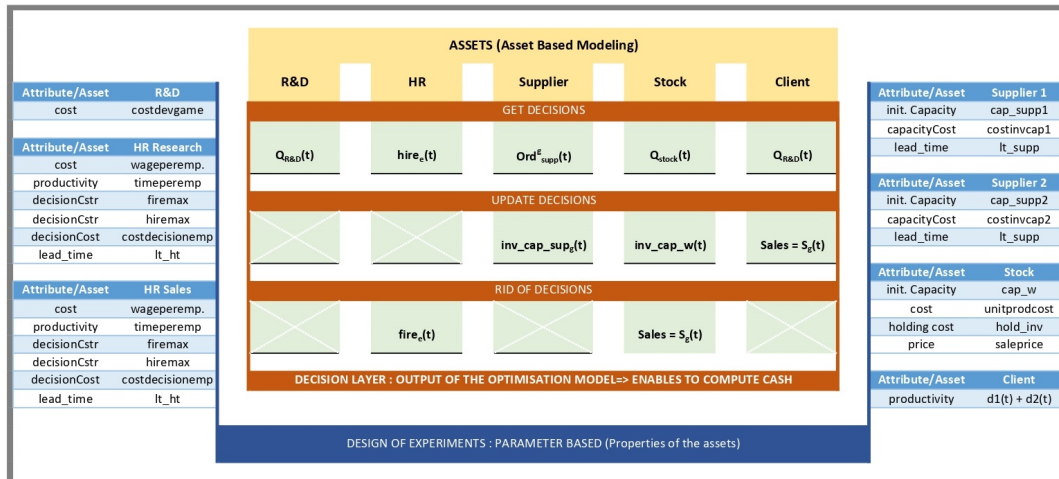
| Attribute/Asset | R&D |
|---|---|
| cost | costdevgame |

| Attribute/Asset | HR Research |
|---|---|
| cost | wageperemp. |
| productivity | timeperemp |
| decisionCstr | firemax |
| decisionCstr | hiremax |
| decisionCost | costdecisionemp |
| lead_time | lt_ht |

| Attribute/Asset | HR Sales |
|---|---|
| cost | wageperemp. |
| productivity | timeperemp |
| decisionCstr | firemax |
| decisionCstr | hiremax |
| decisionCost | costdecisionemp |
| lead_time | lt_ht |

ASSETS (Asset Based Modeling)

R&D HR Supplier Stock Client

GET DECISIONS

$Q_{R\&D}(t)$ $hire_e(t)$ $Ord^g_{supp}(t)$ $Q_{stock}(t)$ $Q_{R\&D}(t)$

UPDATE DECISIONS

$inv\_cap\_sup_g(t)$ $inv\_cap\_w(t)$ Sales = $S_g(t)$

RID OF DECISIONS

$fire_e(t)$ Sales = $S_g(t)$

DECISION LAYER : OUTPUT OF THE OPTIMISATION MODEL=> ENABLES TO COMPUTE CASH

| Attribute/Asset | Supplier 1 |
|---|---|
| init. Capacity | cap_supp1 |
| capacityCost | costinvcap1 |
| lead_time | lt_supp |

| Attribute/Asset | Supplier 2 |
|---|---|
| init. Capacity | cap_supp2 |
| capacityCost | costinvcap2 |
| lead_time | lt_supp |

| Attribute/Asset | Stock |
|---|---|
| init. Capacity | cap_w |
| cost | unitprodcost |
| holding cost | hold_inv |
| price | saleprice |

| Attribute/Asset | Client |
|---|---|
| productivity | d1(t) + d2(t) |

DESIGN OF EXPERIMENTS : PARAMETER BASED (Properties of the assets)